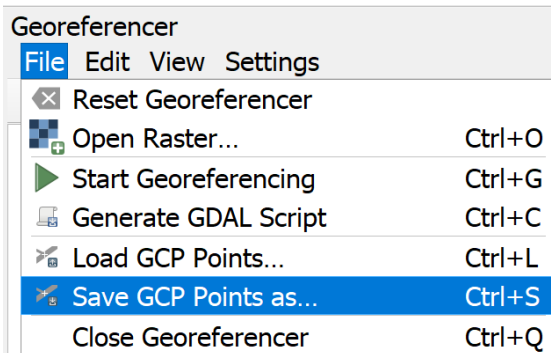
Georeferencer
File Edit View Settings
Reset Georeferencer
Open Raster... Ctrl+O
Start Georeferencing Ctrl+G
Generate GDAL Script Ctrl+C
Load GCP Points... Ctrl+L
Save GCP Points as... Ctrl+S
Close Georeferencer Ctrl+Q